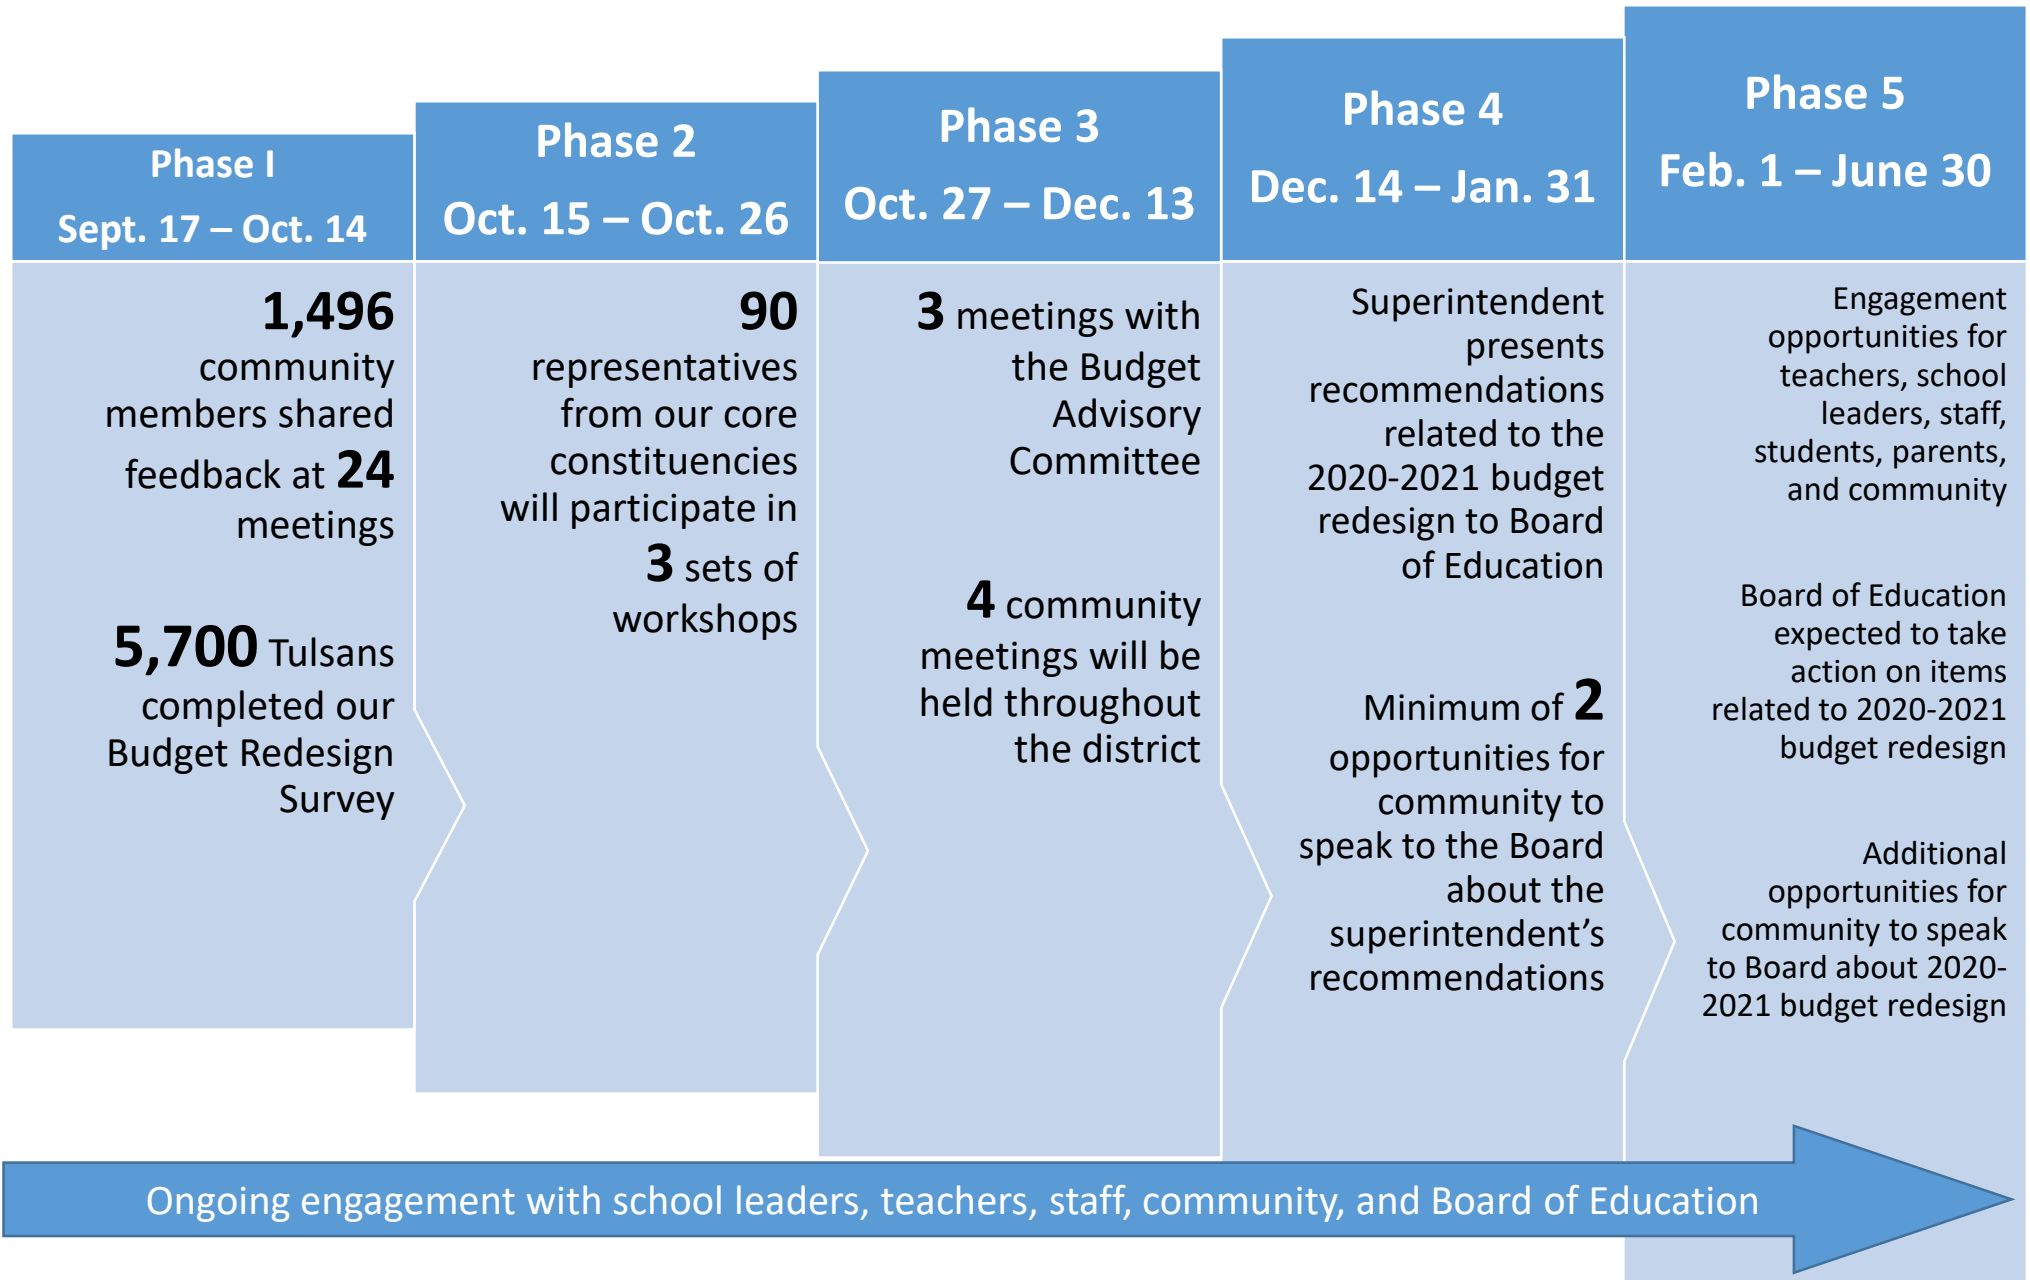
Phase I
Sept. 17 – Oct. 14

1,496 community members shared feedback at 24 meetings

5,700 Tulsans completed our Budget Redesign Survey

Phase 2
Oct. 15 – Oct. 26

90 representatives from our core constituencies will participate in 3 sets of workshops

Phase 3
Oct. 27 – Dec. 13

3 meetings with the Budget Advisory Committee

4 community meetings will be held throughout the district

Phase 4
Dec. 14 – Jan. 31

Superintendent presents recommendations related to the 2020-2021 budget redesign to Board of Education

Minimum of 2 opportunities for community to speak to the Board about the superintendent's recommendations

Phase 5
Feb. 1 – June 30

Engagement opportunities for teachers, school leaders, staff, students, parents, and community

Board of Education expected to take action on items related to 2020-2021 budget redesign

Additional opportunities for community to speak to Board about 2020-2021 budget redesign

Ongoing engagement with school leaders, teachers, staff, community, and Board of Education